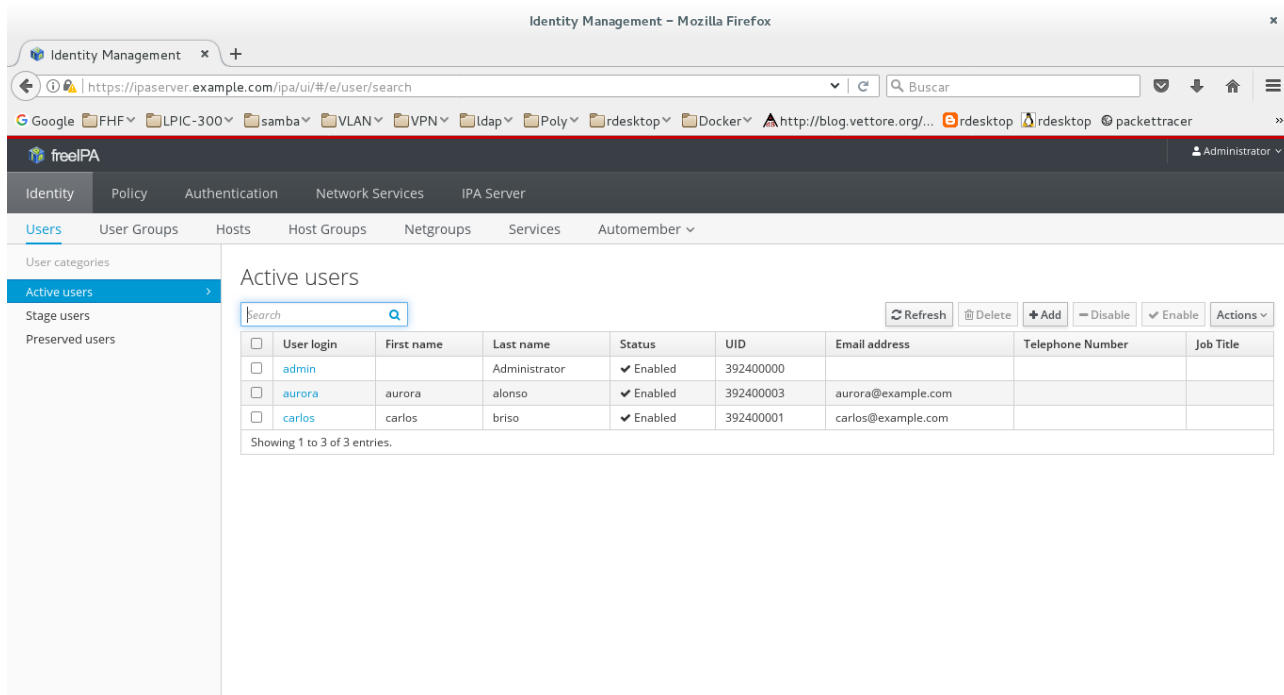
Identity Management - Mozilla Firefox

Identity Management ×

https://ipaserver.example.com/ipa/ui/#/e/user/search

Buscar

Google FHF LPIC-300 samba VLAN VPN ldap Poly rdesktop Docker http://blog.vettore.org/... rdesktop rdesktop packettracer

freeIPA

Administrator

Identity Policy Authentication Network Services IPA Server

Users User Groups Hosts Host Groups Netgroups Services Automember

User categories

Active users

Stage users

Preserved users

Active users

Search

Refresh Delete + Add − Disable ✔ Enable Actions

| | User login | First name | Last name | Status | UID | Email address | Telephone Number | Job Title |
|---|---|---|---|---|---|---|---|---|
| | admin | | Administrator | ✔ Enabled | 392400000 | | | |
| | aurora | aurora | alonso | ✔ Enabled | 392400003 | aurora@example.com | | |
| | carlos | carlos | briso | ✔ Enabled | 392400001 | carlos@example.com | | |

Showing 1 to 3 of 3 entries.